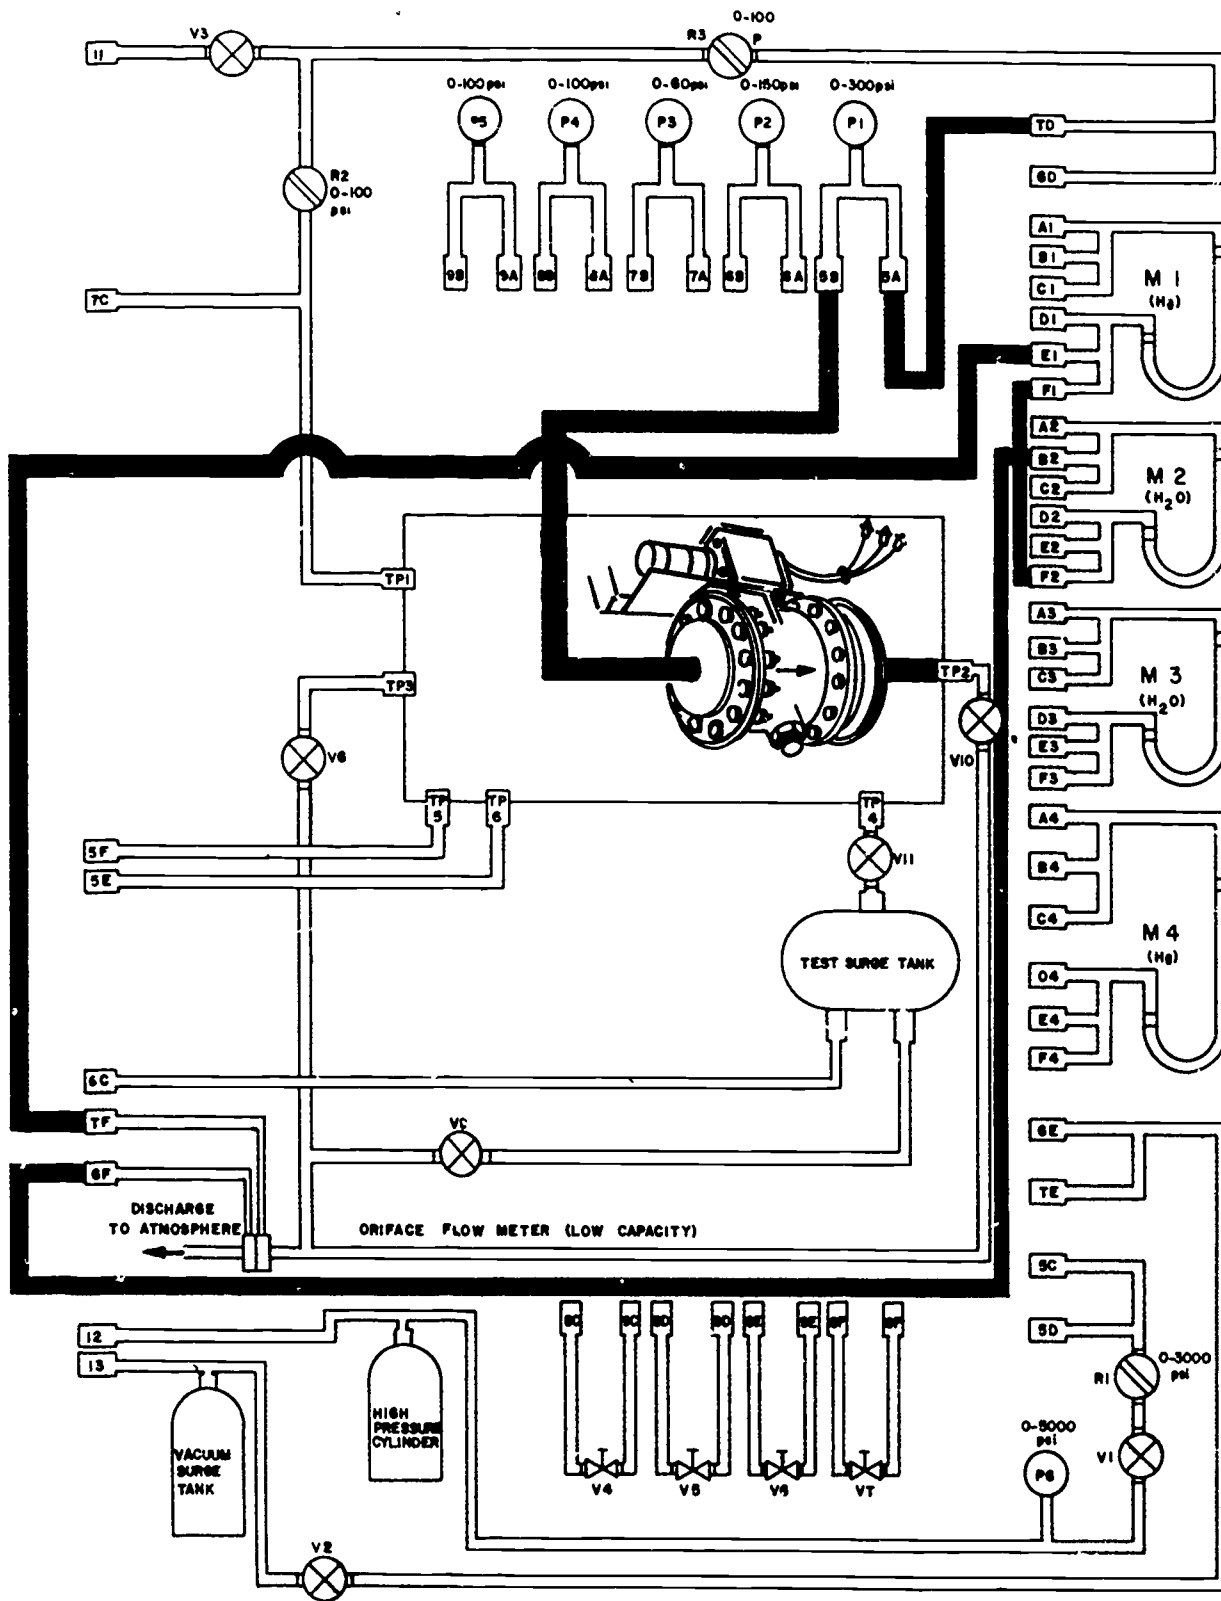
11
V3
R3
0-100
P

0-100psi
P5
0-100psi
P4
0-60psi
P3
0-150psi
P2
0-300psi
P1

TD
6D

R2
0-100
psi

9B
9A
8B
8A
7B
7A
6B
6A
5B
5A

A1
B1
C1
D1
E1
F1
M 1
(Hg)

7C

A2
B2
C2
D2
E2
F2
M 2
($H_2O$)

TP1
TP3
V6
TP2
V10

A3
B3
C3
D3
E3
F3
M 3
($H_2O$)

TP 5
TP 6
TP 4
V11

5F
5E

A4
B4
C4
D4
E4
F4
M 4
(Hg)

TEST SURGE TANK

6C
TF
VC
6F
6E
TE

DISCHARGE
TO ATMOSPHERE
ORIFACE FLOW METER (LOW CAPACITY)

5C
5D
R1
0-3000
psi

12
13
VACUUM
SURGE
TANK
HIGH
PRESSURE
CYLINDER

8C
9C
8D
9D
8E
9E
8F
9F
V4
V5
V6
V7

0-5000
psi
P6
V1
V2